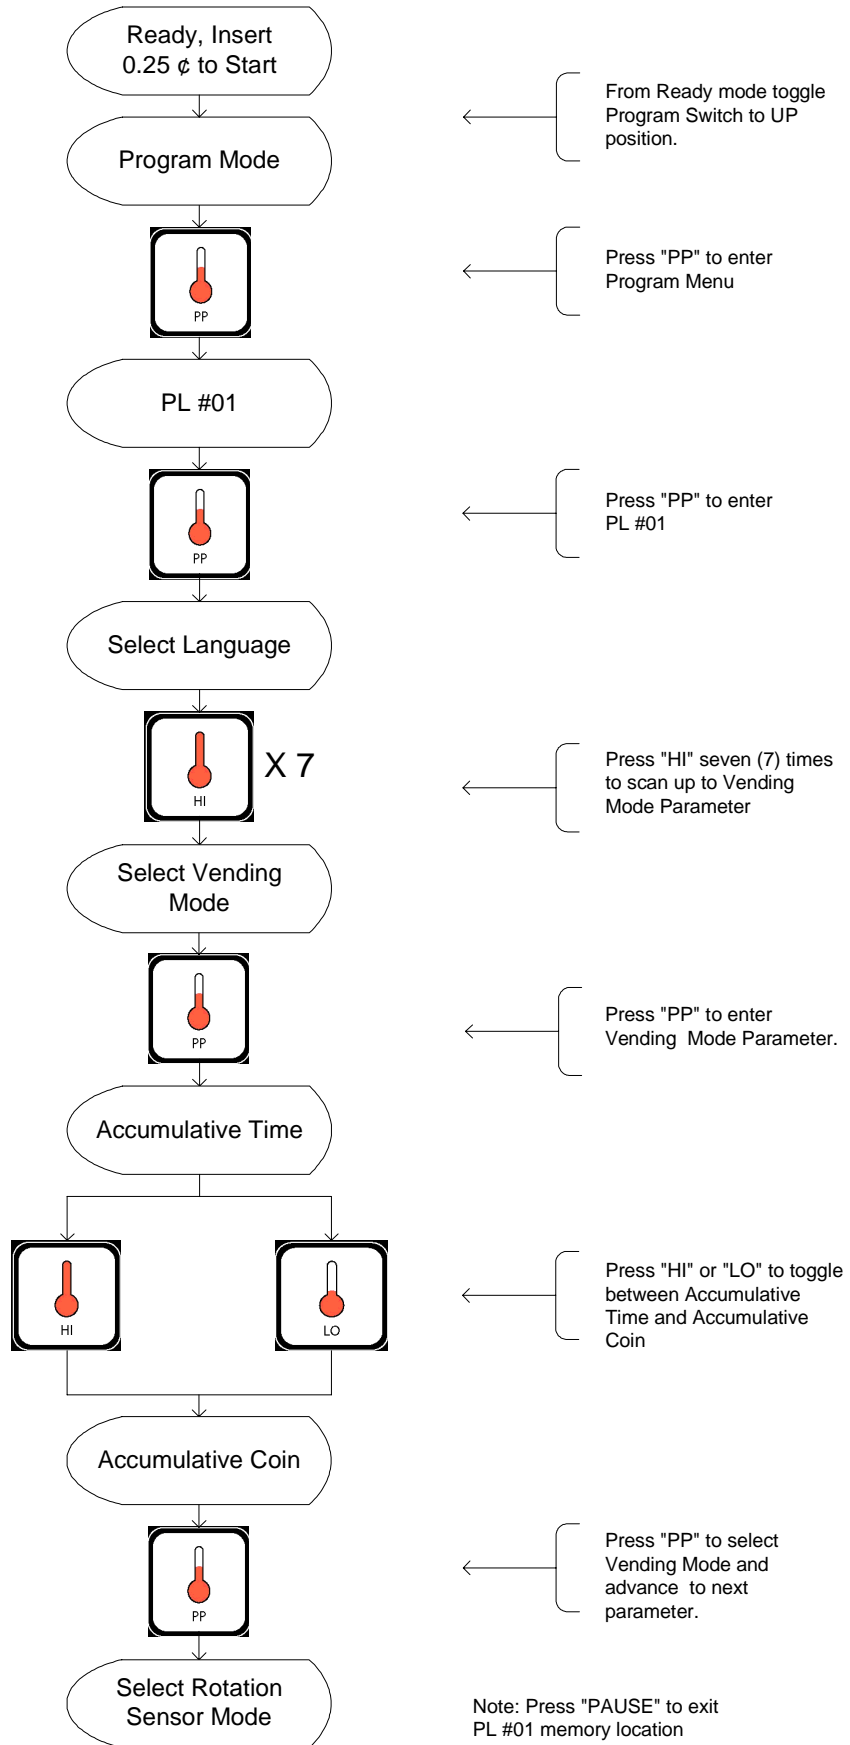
Ready, Insert 0.25 ¢ to Start

From Ready mode toggle Program Switch to UP position.

Program Mode

PP

Press "PP" to enter Program Menu

PL #01

PP

Press "PP" to enter PL #01

Select Language

HI

X 7

Press "HI" seven (7) times to scan up to Vending Mode Parameter

Select Vending Mode

PP

Press "PP" to enter Vending Mode Parameter.

Accumulative Time

HI

LO

Press "HI" or "LO" to toggle between Accumulative Time and Accumulative Coin

Accumulative Coin

PP

Press "PP" to select Vending Mode and advance to next parameter.

Select Rotation Sensor Mode

Note: Press "PAUSE" to exit PL #01 memory location